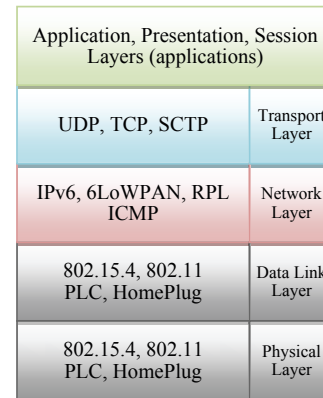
Application, Presentation, Session Layers (applications)

UDP, TCP, SCTP

Transport Layer

IPv6, 6LoWPAN, RPL ICMP

Network Layer

802.15.4, 802.11 PLC, HomePlug

Data Link Layer

802.15.4, 802.11 PLC, HomePlug

Physical Layer